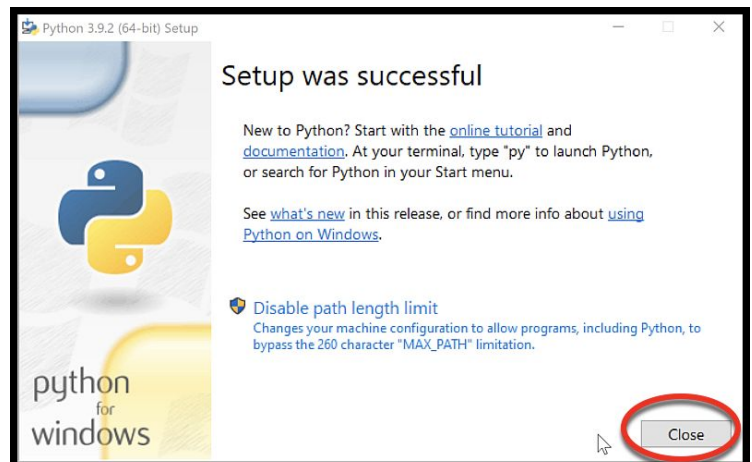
Python 3.9.2 (64-bit) Setup

Setup was successful

New to Python? Start with the online tutorial and documentation. At your terminal, type "py" to launch Python, or search for Python in your Start menu.

See what's new in this release, or find more info about using Python on Windows.

Disable path length limit
Changes your machine configuration to allow programs, including Python, to bypass the 260 character "MAX_PATH" limitation.

python for windows

Close